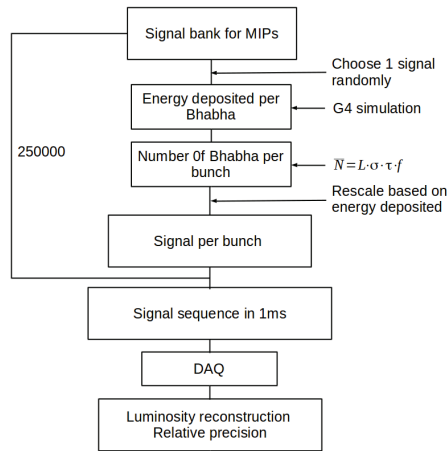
Signal bank for MIPs

Choose 1 signal randomly

Energy deposited per Bhabha

G4 simulation

250000

Number 0f Bhabha per bunch

$\overline{N} = L \cdot \sigma \cdot \tau \cdot f$

Rescale based on energy deposited

Signal per bunch

Signal sequence in 1ms

DAQ

Luminosity reconstruction
Relative precision